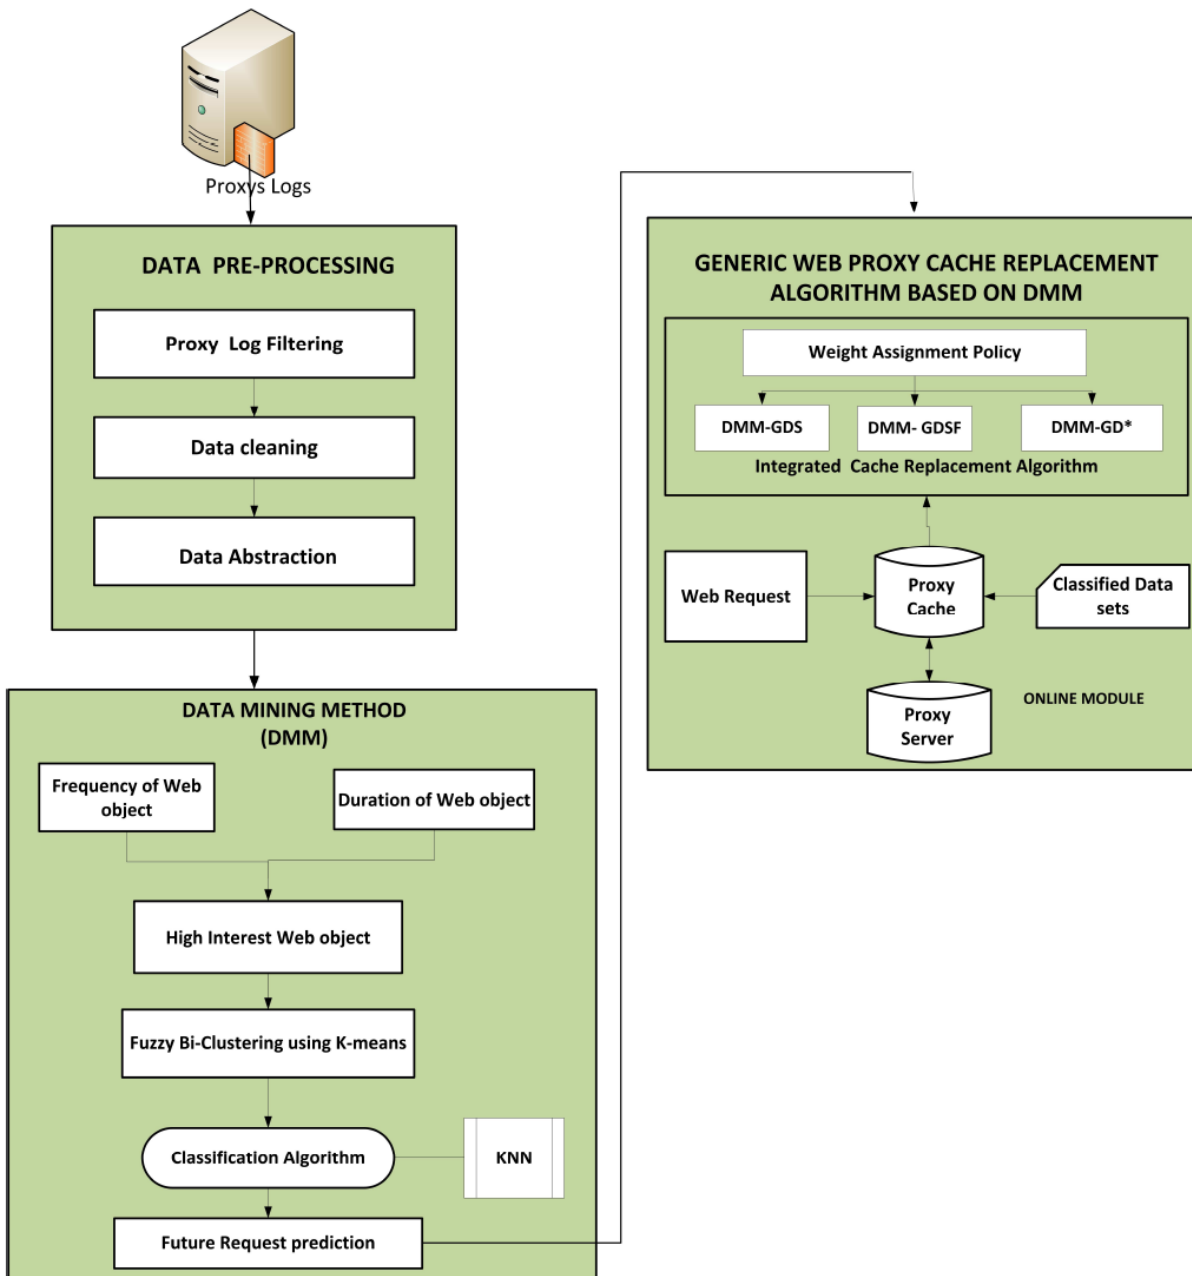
Proxys Logs

DATA PRE-PROCESSING

Proxy Log Filtering

Data cleaning

Data Abstraction

DATA MINING METHOD (DMM)

Frequency of Web object

Duration of Web object

High Interest Web object

Fuzzy Bi-Clustering using K-means

Classification Algorithm

KNN

Future Request prediction

GENERIC WEB PROXY CACHE REPLACEMENT ALGORITHM BASED ON DMM

Weight Assignment Policy

DMM-GDS

DMM- GDSF

DMM-GD*

Integrated Cache Replacement Algorithm

Web Request

Proxy Cache

Classified Data sets

Proxy Server

ONLINE MODULE